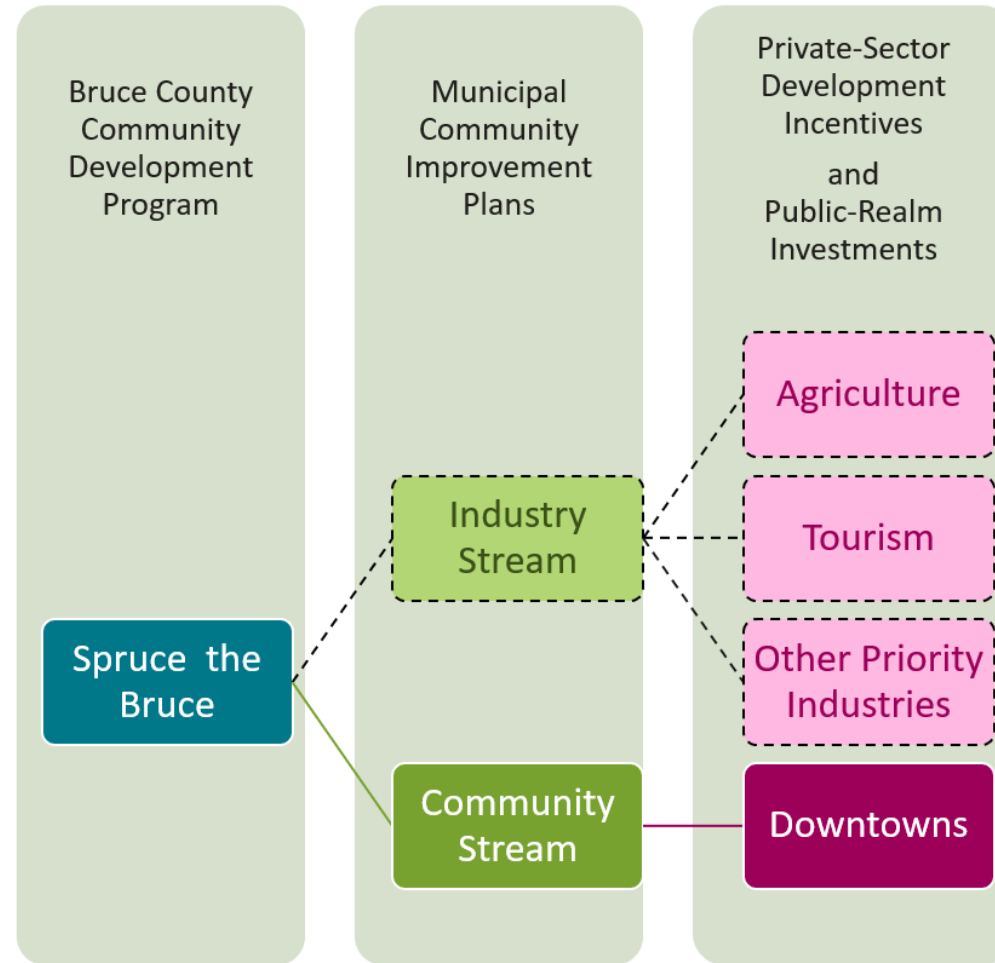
Bruce County Community Development Program

Municipal Community Improvement Plans

Private-Sector Development Incentives

and

Public-Realm Investments

Agriculture

Industry Stream

Tourism

Spruce the Bruce

Other Priority Industries

Community Stream

Downtowns